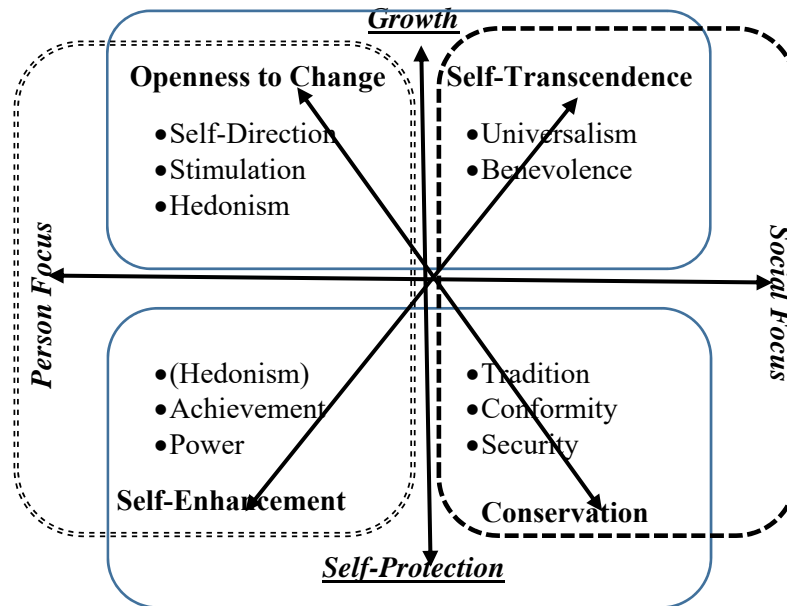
Growth

Openness to Change
•Self-Direction
•Stimulation
•Hedonism

Self-Transcendence
•Universalism
•Benevolence

Person Focus

Social Focus

•(Hedonism)
•Achievement
•Power

Self-Enhancement

•Tradition
•Conformity
•Security

Conservation

Self-Protection